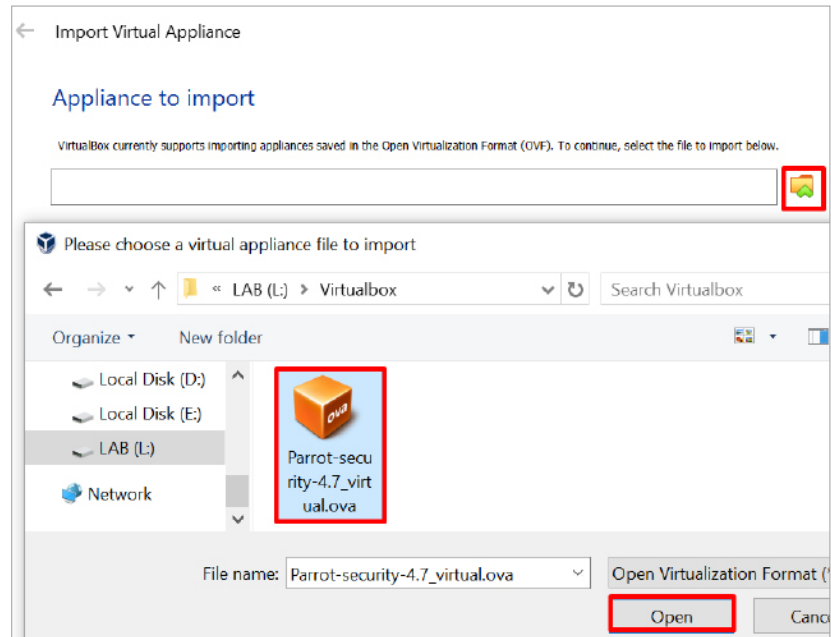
Import Virtual Appliance

Appliance to import

VirtualBox currently supports importing appliances saved in the Open Virtualization Format (OVF). To continue, select the file to import below.

Please choose a virtual appliance file to import

« LAB (L:) > Virtualbox

Search Virtualbox

Organize ▾ New folder

Local Disk (D:)
Local Disk (E:)
LAB (L:)
Network

ova

Parrot-security-4.7_virtual.ova

File name: Parrot-security-4.7_virtual.ova

Open Virtualization Format (

Open

Canc